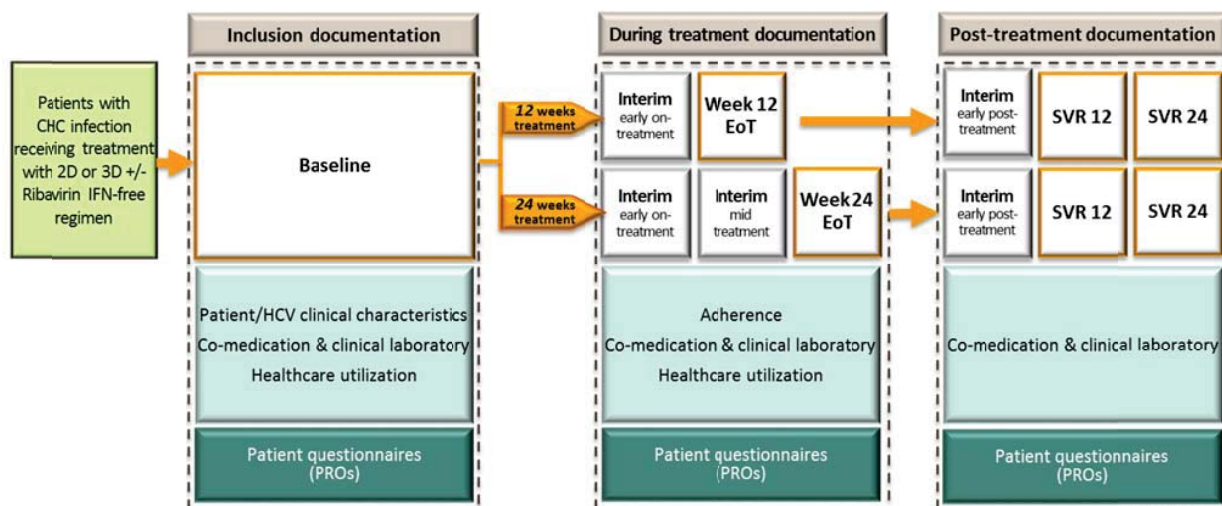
Patients with CHC infection receiving treatment with 2D or 3D +/- Ribavirin IFN-free regimen

Inclusion documentation

Baseline

Patient/HCV clinical characteristics
Co-medication & clinical laboratory
Healthcare utilization

Patient questionnaires (PROs)

12 weeks treatment

24 weeks treatment

During treatment documentation

Interim early on-treatment

Week 12 EoT

Interim early on-treatment

Interim mid treatment

Week24 EoT

Acherence
Co-medication & clinical laboratory
Healthcare utilization

Patient questionnaires (PROs)

Post-treatment documentation

Interim early post-treatment

SVR 12

SVR 24

Interim early post-treatment

SVR 12

SVR 24

Co-medication & clinical laboratory

Patient questionnaires (PROs)